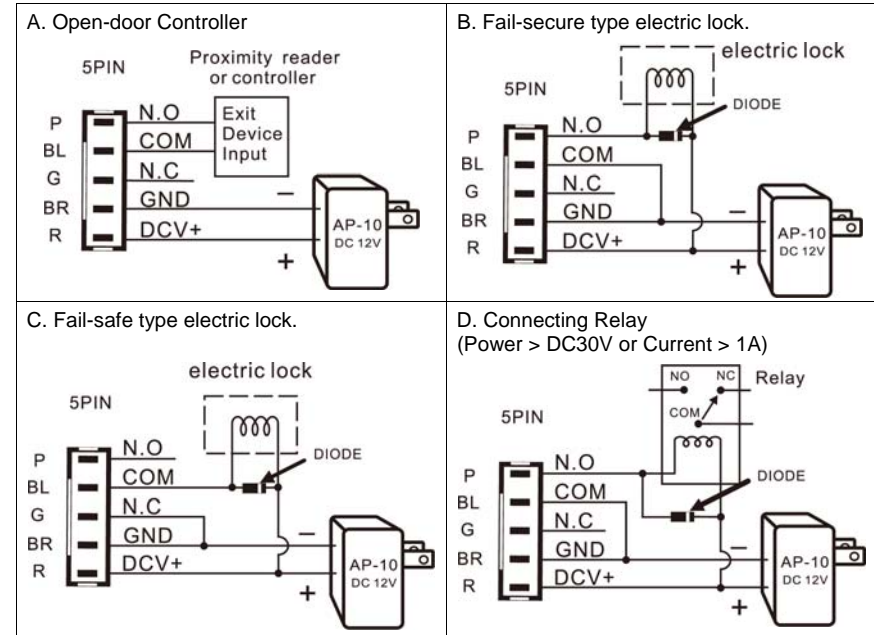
A. Open-door Controller

5PIN

Proximity reader or controller

Exit Device Input

P
BL
G
BR
R

N.O
COM
N.C
GND
DCV+

−
+

AP-10
DC 12V

B. Fail-secure type electric lock.

electric lock

5PIN

DIODE

P
BL
G
BR
R

N.O
COM
N.C
GND
DCV+

−
+

AP-10
DC 12V

C. Fail-safe type electric lock.

electric lock

5PIN

DIODE

P
BL
G
BR
R

N.O
COM
N.C
GND
DCV+

−
+

AP-10
DC 12V

D. Connecting Relay
(Power > DC30V or Current > 1A)

NO
NC
COM
Relay

5PIN

DIODE

P
BL
G
BR
R

N.O
COM
N.C
GND
DCV+

−
+

AP-10
DC 12V